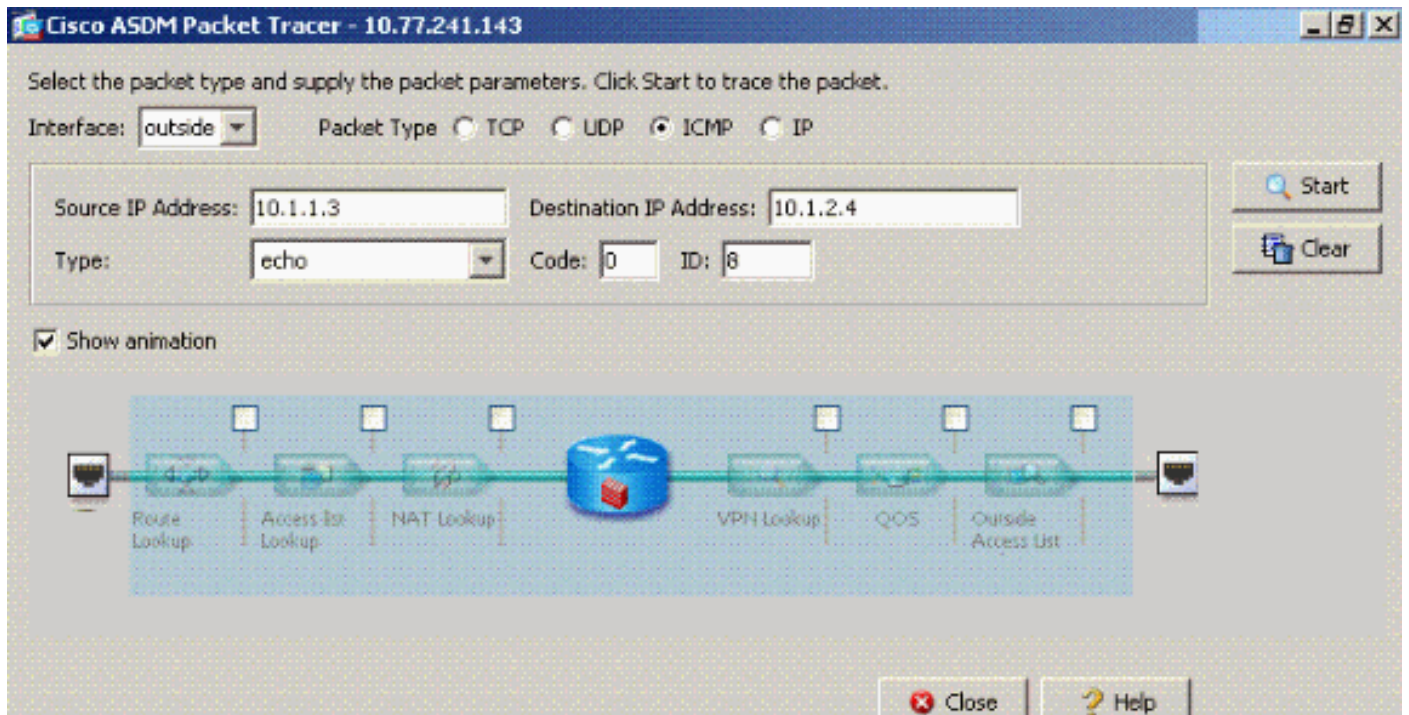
Cisco ASDM Packet Tracer - 10.77.241.143

Select the packet type and supply the packet parameters. Click Start to trace the packet.

Interface: outside

Packet Type TCP UDP ICMP IP

Source IP Address: 10.1.1.3

Destination IP Address: 10.1.2.4

Type: echo

Code: 0

ID: 8

Start

Clear

Show animation

Route Lookup

Access-list Lookup

NAT Lookup

VPN Lookup

QOS

Outside Access List

Close

Help